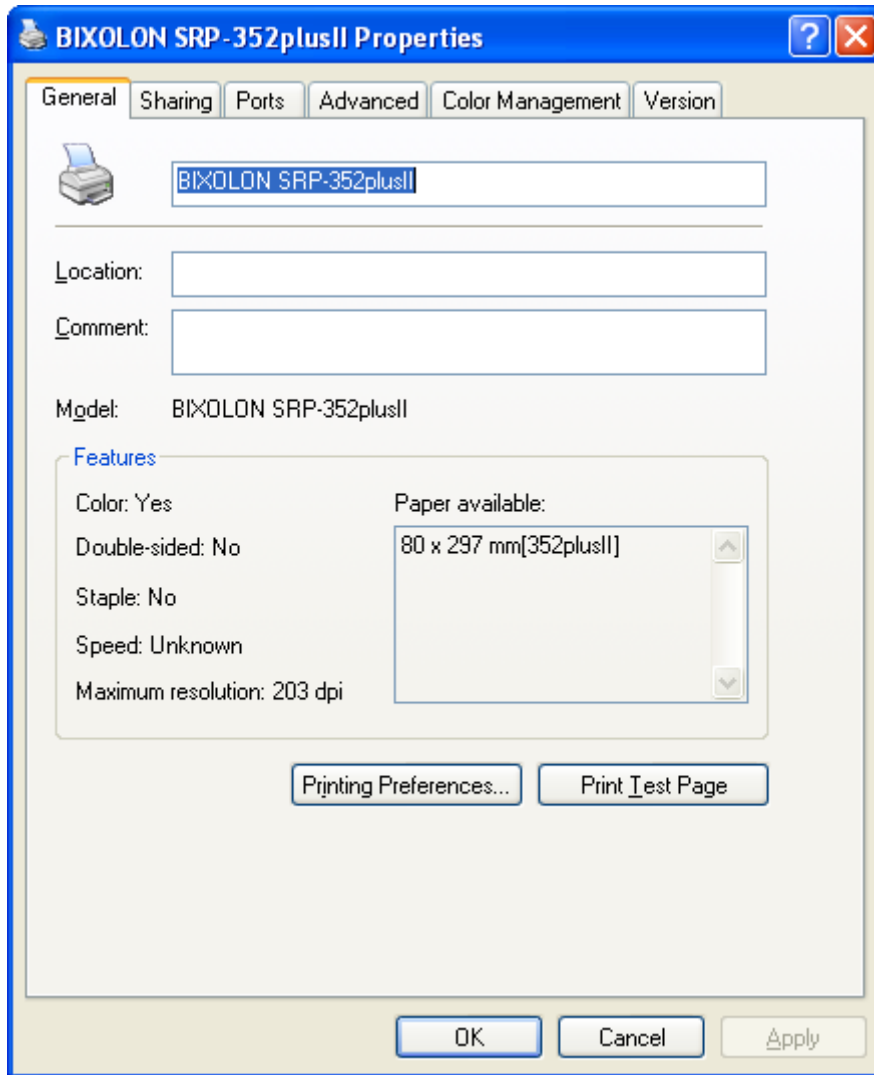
BIXOLON SRP-352plusII Properties

?

General | Sharing | Ports | Advanced | Color Management | Version

BIXOLON SRP-352plusII

Location:

Comment:

Model: BIXOLON SRP-352plusII

Features

Color: Yes

Double-sided: No

Staple: No

Speed: Unknown

Maximum resolution: 203 dpi

Paper available:

80 x 297 mm[352plusII]

Printing Preferences...

Print Test Page

OK

Cancel

Apply